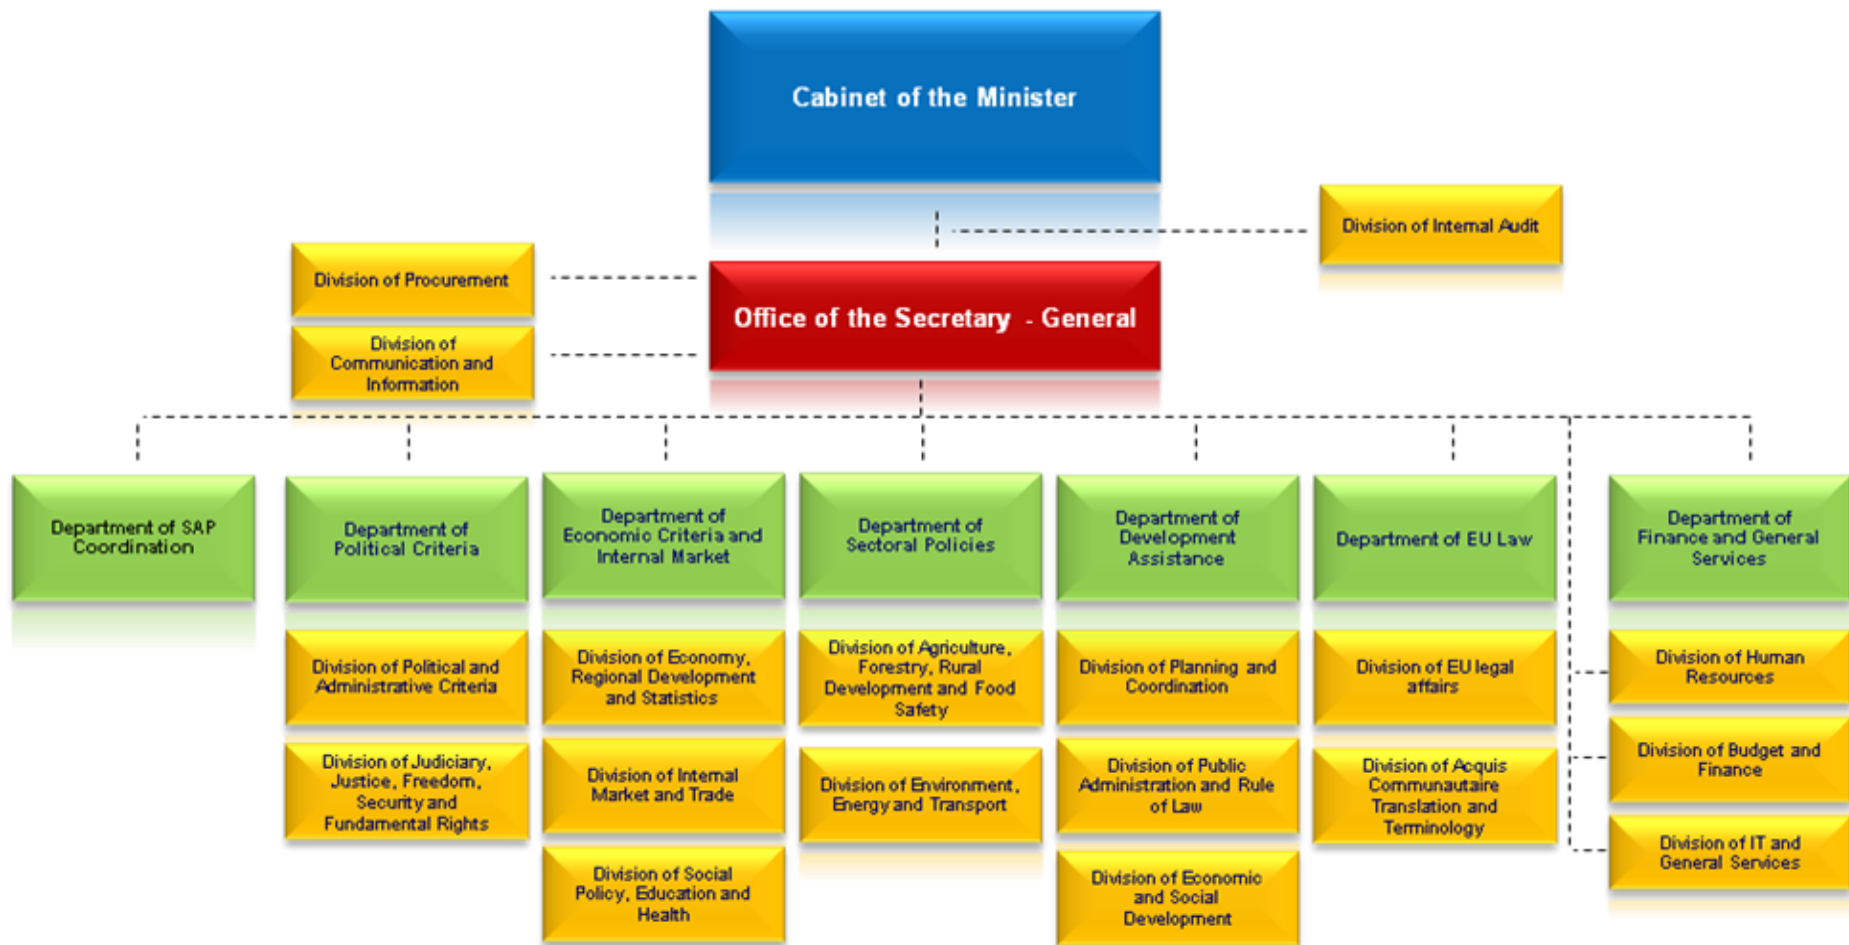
Cabinet of the Minister

Division of Internal Audit

Division of Procurement

Division of Communication and Information

Office of the Secretary - General

Department of SAP Coordination

Department of Political Criteria

Division of Political and Administrative Criteria

Division of Judiciary, Justice, Freedom, Security and Fundamental Rights

Department of Economic Criteria and Internal Market

Division of Economy, Regional Development and Statistics

Division of Internal Market and Trade

Division of Social Policy, Education and Health

Department of Sectoral Policies

Division of Agriculture, Forestry, Rural Development and Food Safety

Division of Environment, Energy and Transport

Department of Development Assistance

Division of Planning and Coordination

Division of Public Administration and Rule of Law

Division of Economic and Social Development

Department of EU Law

Division of EU legal affairs

Division of Acquis Communautaire Translation and Terminology

Department of Finance and General Services

Division of Human Resources

Division of Budget and Finance

Division of IT and General Services